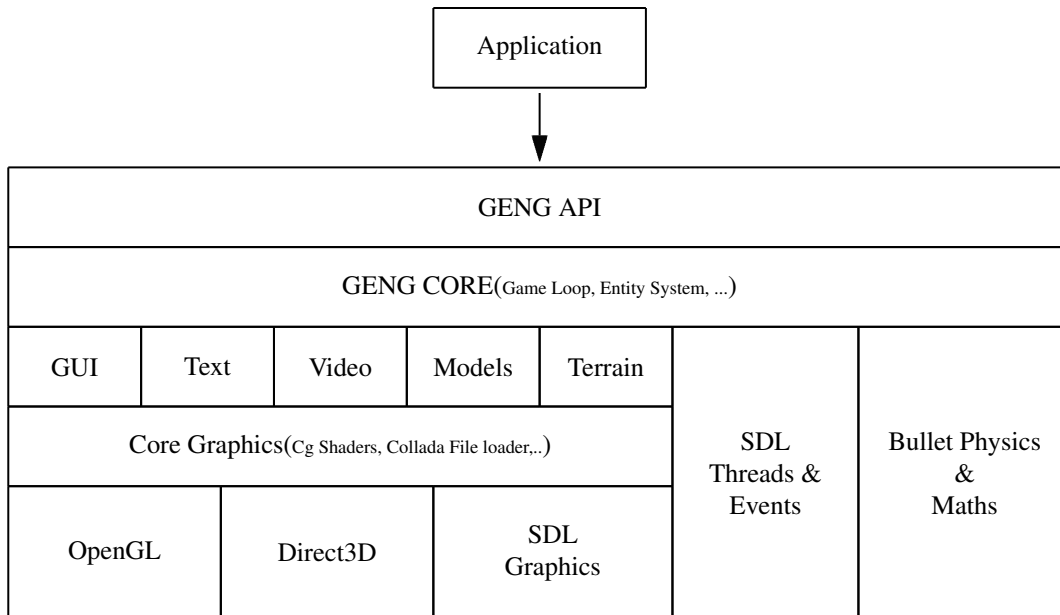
Application

GENG API

GENG CORE(Game Loop, Entity System, ...)

GUI
Text
Video
Models
Terrain

Core Graphics(Cg Shaders, Collada File loader,..)

OpenGL
Direct3D
SDL Graphics

SDL Threads & Events

Bullet Physics & Maths